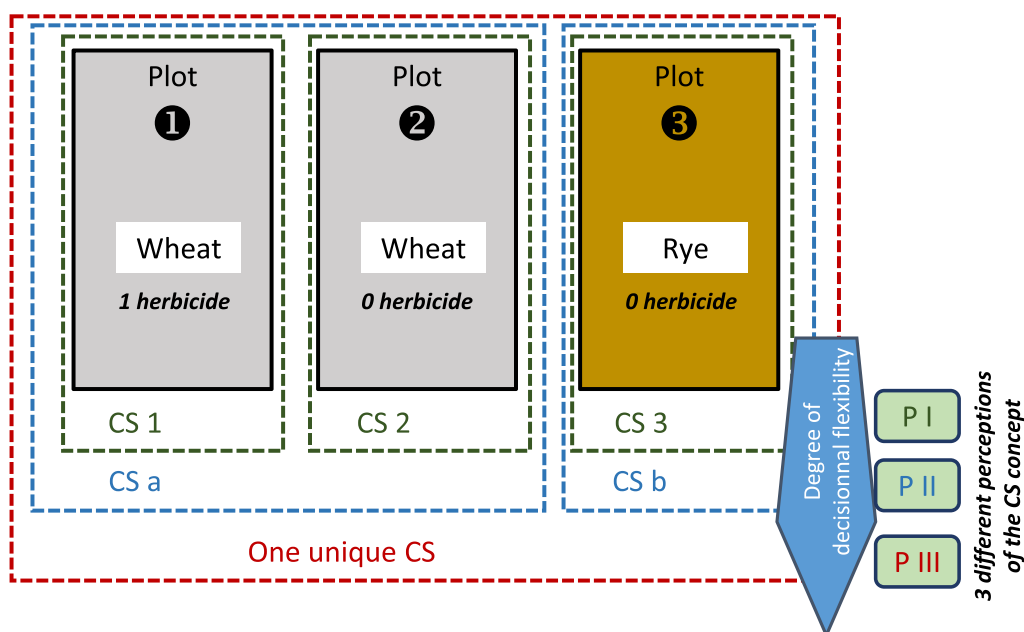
Plot
❶
Wheat
1 herbicide

Plot
❷
Wheat
0 herbicide

Plot
❸
Rye
0 herbicide

CS 1
CS 2
CS 3
CS a
CS b
One unique CS

Degree of decisional flexibility

P I
P II
P III

3 different perceptions of the CS concept